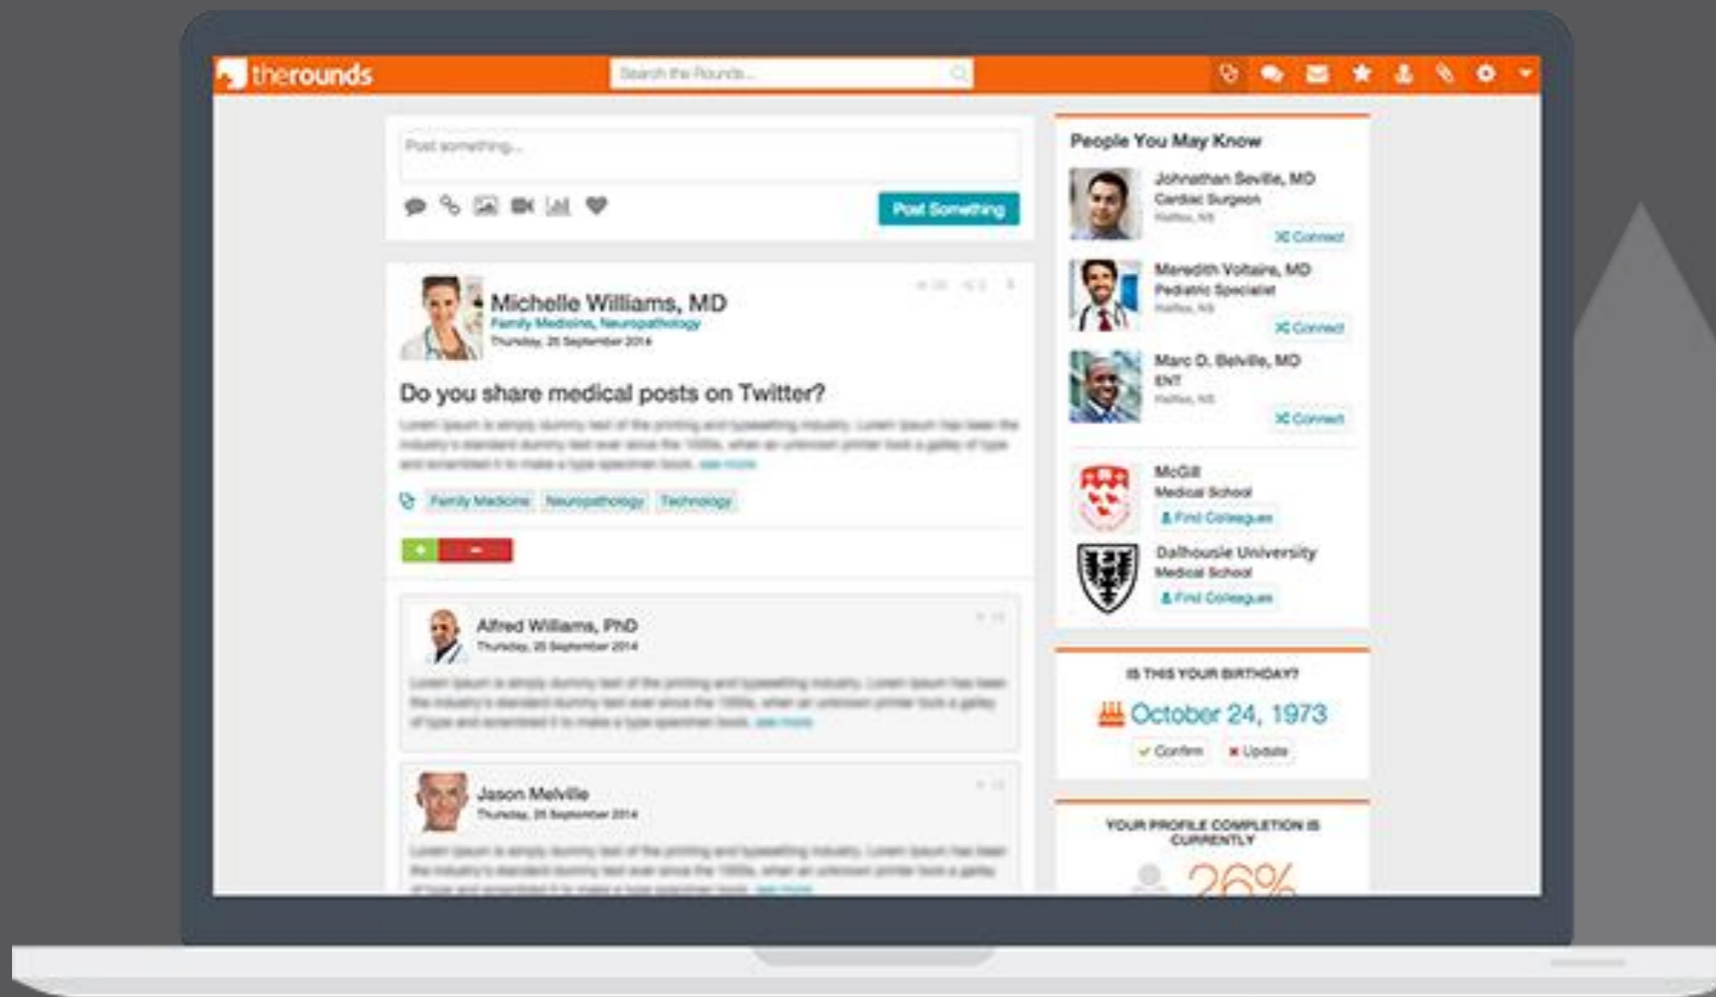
therounds

Search the Rounds...

Post something...

Post Something

Michelle Williams, MD
Family Medicine, Neuropathology
Thursday, 25 September 2014

Do you share medical posts on Twitter?

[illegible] see more

Family Medicine Neuropathology Technology

+ −

Alfred Williams, PhD
Thursday, 25 September 2014

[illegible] see more

Jason Melville
Thursday, 25 September 2014

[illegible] see more

People You May Know

Johnathan Seville, MD
Cardiac Surgeon
Halifax, NS
Connect

Meredith Voltaire, MD
Pediatric Specialist
Halifax, NS
Connect

Marc D. Belville, MD
ENT
Halifax, NS
Connect

McGill
Medical School
Find Colleagues

Dalhousie University
Medical School
Find Colleagues

IS THIS YOUR BIRTHDAY?
October 24, 1973
Confirm Update

YOUR PROFILE COMPLETION IS CURRENTLY
26%